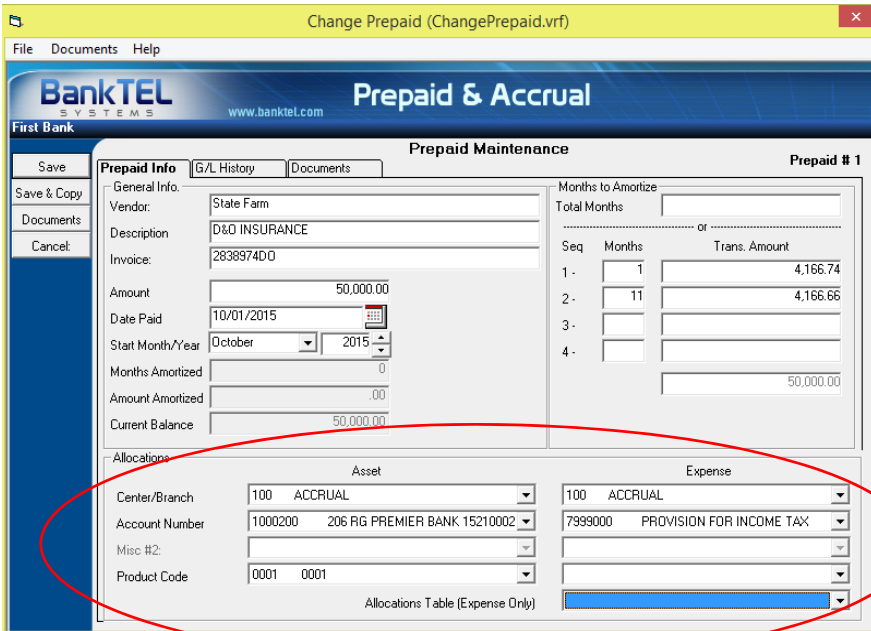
Change Prepaid (ChangePrepaid.vrf)

File Documents Help

BankTEL SYSTEMS www.banktel.com Prepaid & Accrual

First Bank

Save
Save & Copy
Documents
Cancel

Prepaid Maintenance

Prepaid # 1

Prepaid Info | G/L History | Documents

General Info.

Vendor: State Farm
Description D&O INSURANCE
Invoice: 2838974DO

Amount 50,000.00
Date Paid 10/01/2015
Start Month/Year October 2015
Months Amortized 0
Amount Amortized .00
Current Balance 50,000.00

Months to Amortize
Total Months
or

| Seq | Months | Trans. Amount |
|---|---|---|
| 1 - | 1 | 4,166.74 |
| 2 - | 11 | 4,166.66 |
| 3 - | | |
| 4 - | | |
| | | 50,000.00 |

Allocations

| | Asset | Expense |
|---|---|---|
| Center/Branch | 100 ACCRUAL | 100 ACCRUAL |
| Account Number | 1000200 206 RG PREMIER BANK 15210002 | 7999000 PROVISION FOR INCOME TAX |
| Misc #2: | | |
| Product Code | 0001 0001 | |

Allocations Table (Expense Only)